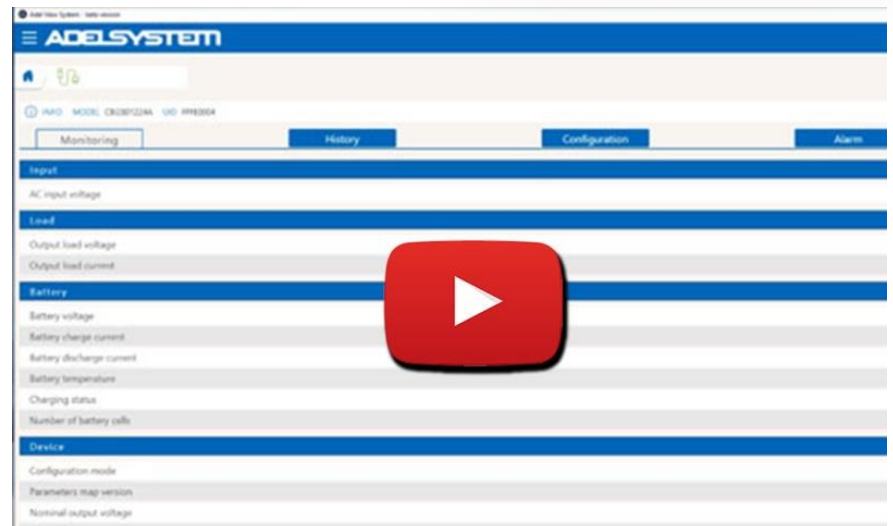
Adel View System - beta version

ADELSYSTEM

INFO MODEL CBI2801224A UID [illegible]

Monitoring
History
Configuration
Alarm

Input
AC input voltage

Load
Output load voltage
Output load current

Battery
Battery voltage
Battery charge current
Battery discharge current
Battery temperature
Charging status
Number of battery cells

Device
Configuration mode
Parameters map version
Nominal output voltage